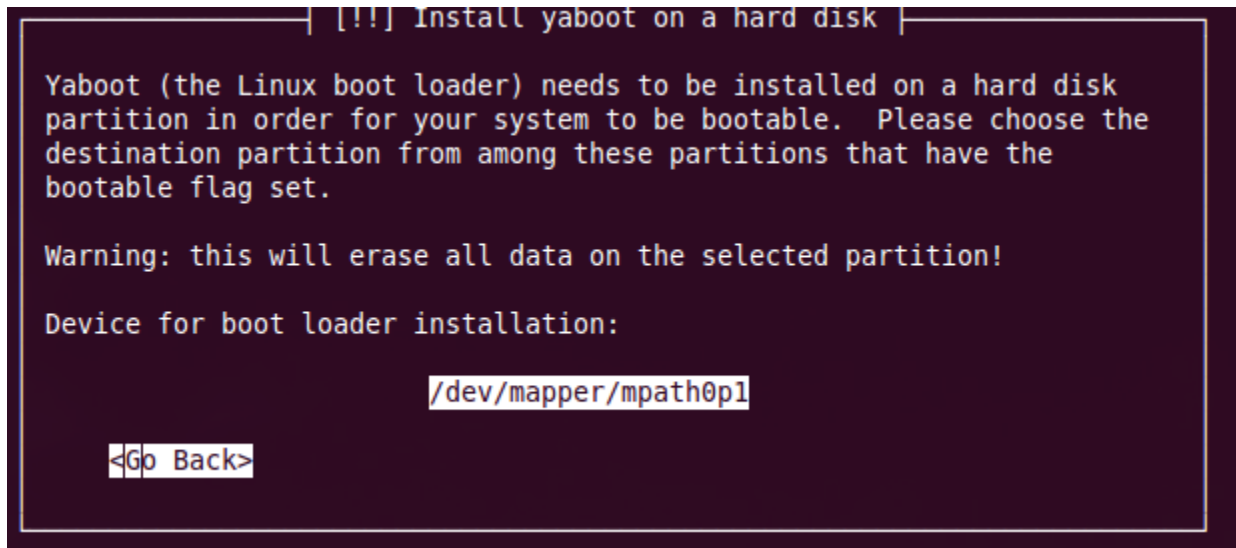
[!!] Install yaboot on a hard disk

Yaboot (the Linux boot loader) needs to be installed on a hard disk partition in order for your system to be bootable. Please choose the destination partition from among these partitions that have the bootable flag set.

Warning: this will erase all data on the selected partition!

Device for boot loader installation:

/dev/mapper/mpath0p1

<Go Back>